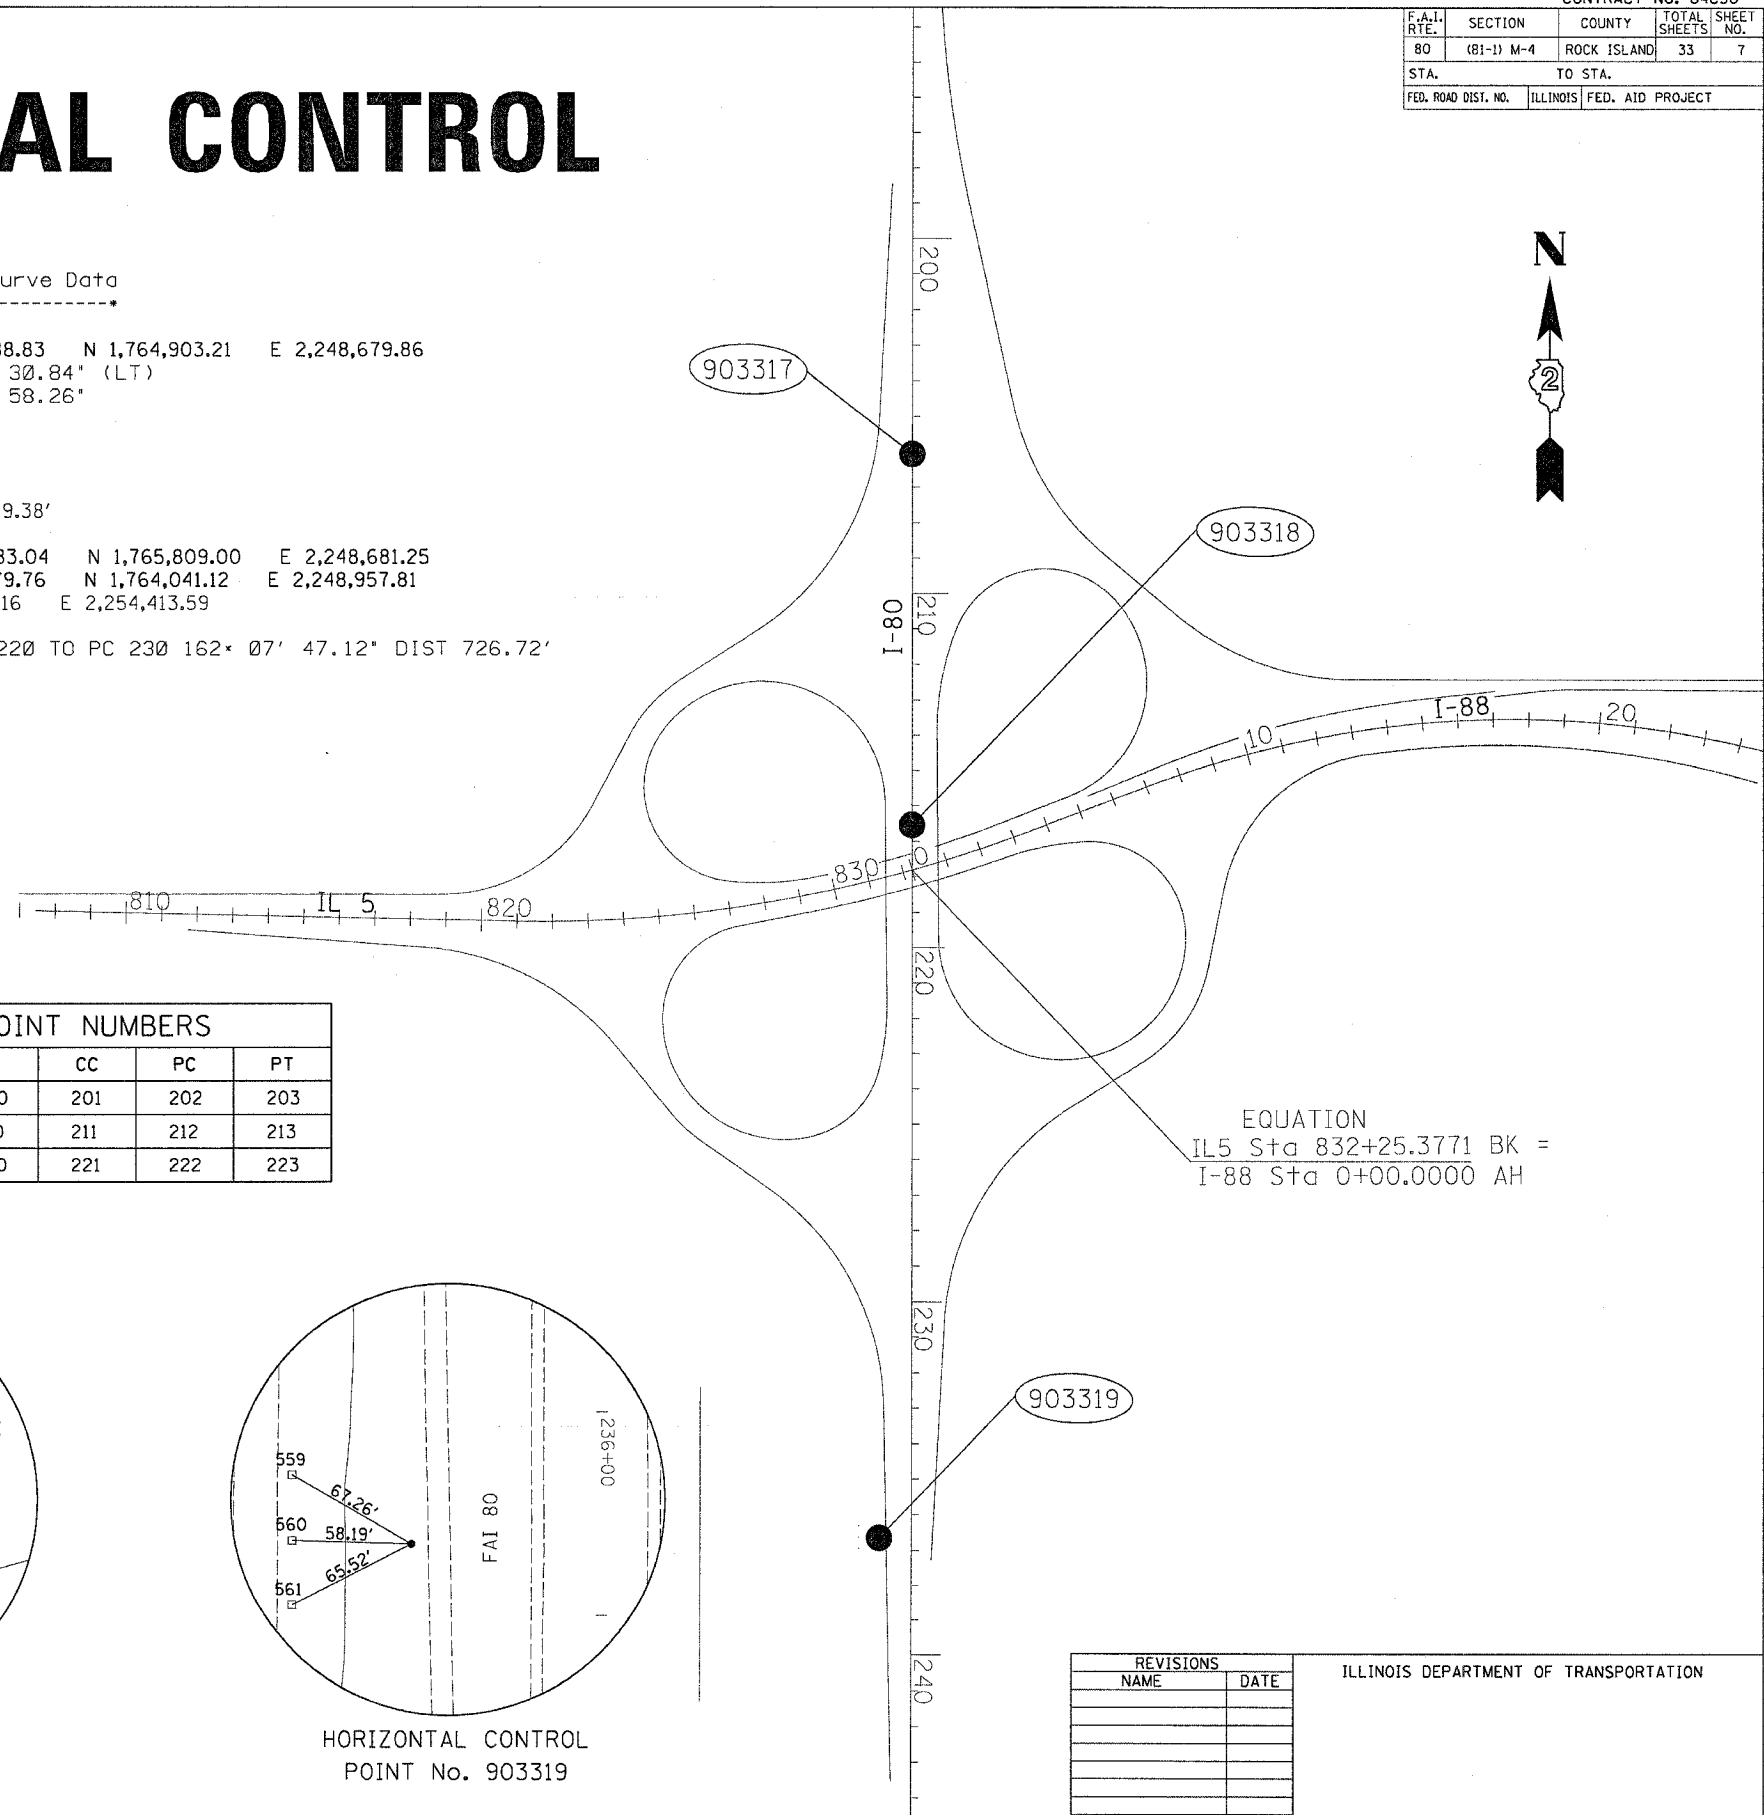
CONTRACT NO. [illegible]

| F.A.I. RTE. | SECTION | COUNTY | TOTAL SHEETS | SHEET NO. |
|---|---|---|---|---|
| 80 | (81-1) M-4 | ROCK ISLAND | 33 | 7 |
| STA. | TO STA. | | | |
| FED. ROAD DIST. NO. | ILLINOIS | FED. AID PROJECT | | |

AL CONTROL

urve Data

8.83 N 1,764,903.21 E 2,248,679.86
30.84" (LT)
58.26"

9.38'

83.04 N 1,765,809.00 E 2,248,681.25
79.76 N 1,764,041.12 E 2,248,957.81
16 E 2,254,413.59

220 TO PC 230 162× 07' 47.12" DIST 726.72'

N
2

903317
903318
903319

200
210
220
230
240
I-80
I-88
10
20
810
IL 5
820
830
0

OINT NUMBERS

| | CC | PC | PT |
|---|---|---|---|
| 0 | 201 | 202 | 203 |
| 0 | 211 | 212 | 213 |
| 0 | 221 | 222 | 223 |

EQUATION
IL5 Sta 832+25.3771 BK =
I-88 Sta 0+00.0000 AH

559
560
561
67.26'
58.19'
65.52'
FAI 80
236+00

HORIZONTAL CONTROL
POINT No. 903319

| REVISIONS NAME | DATE |
|---|---|
| | |

ILLINOIS DEPARTMENT OF TRANSPORTATION